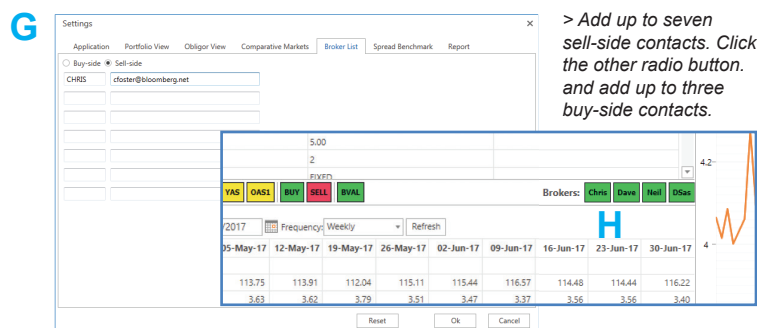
G

Settings ×

Application Portfolio View Obligor View Comparative Markets Broker List Spread Benchmark Report

Buy-side Sell-side

CHRIS cfoster@bloomberg.net

> Add up to seven sell-side contacts. Click the other radio button. and add up to three buy-side contacts.

5.00
2
FIXED

YAS OAS1 BUY SELL BVAL

Brokers: Chris Dave Neil DSas

H

/2017 Frequency: Weekly Refresh

| 05-May-17 | 12-May-17 | 19-May-17 | 26-May-17 | 02-Jun-17 | 09-Jun-17 | 16-Jun-17 | 23-Jun-17 | 30-Jun-17 |
|---|---|---|---|---|---|---|---|---|
| 113.75 | 113.91 | 112.04 | 115.11 | 115.44 | 116.57 | 114.48 | 114.44 | 116.22 |
| 3.63 | 3.62 | 3.79 | 3.51 | 3.47 | 3.37 | 3.56 | 3.56 | 3.40 |

4.2
4

Reset Ok Cancel